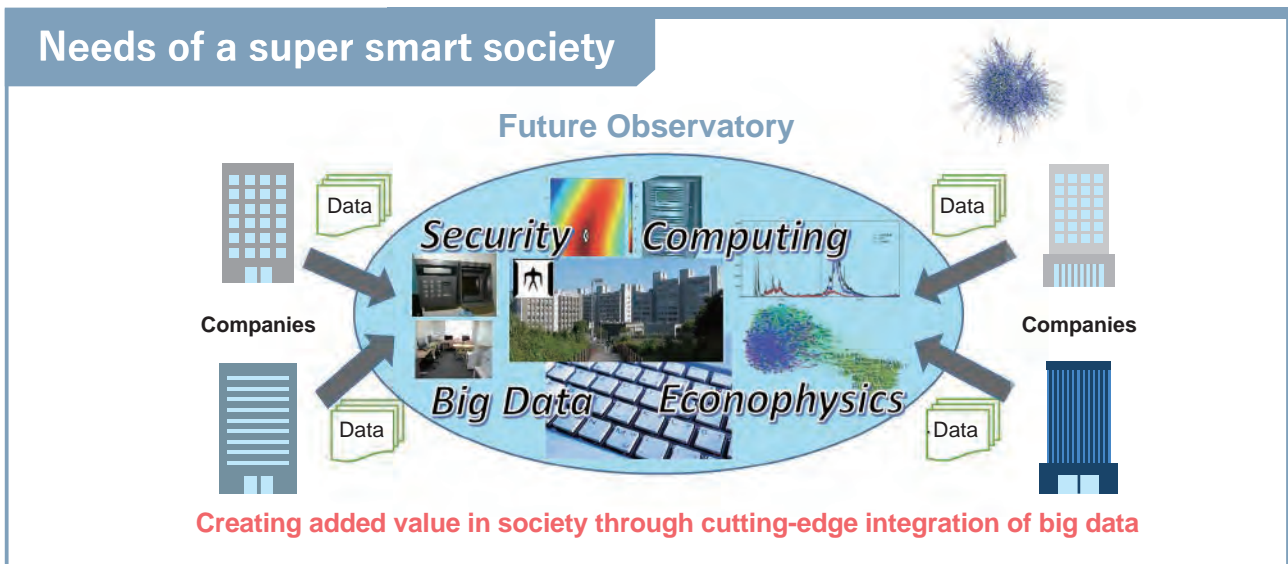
Needs of a super smart society

Future Observatory

Data

Data

Security

Computing

Companies

Companies

Big Data

Econophysics

Data

Data

Creating added value in society through cutting-edge integration of big data